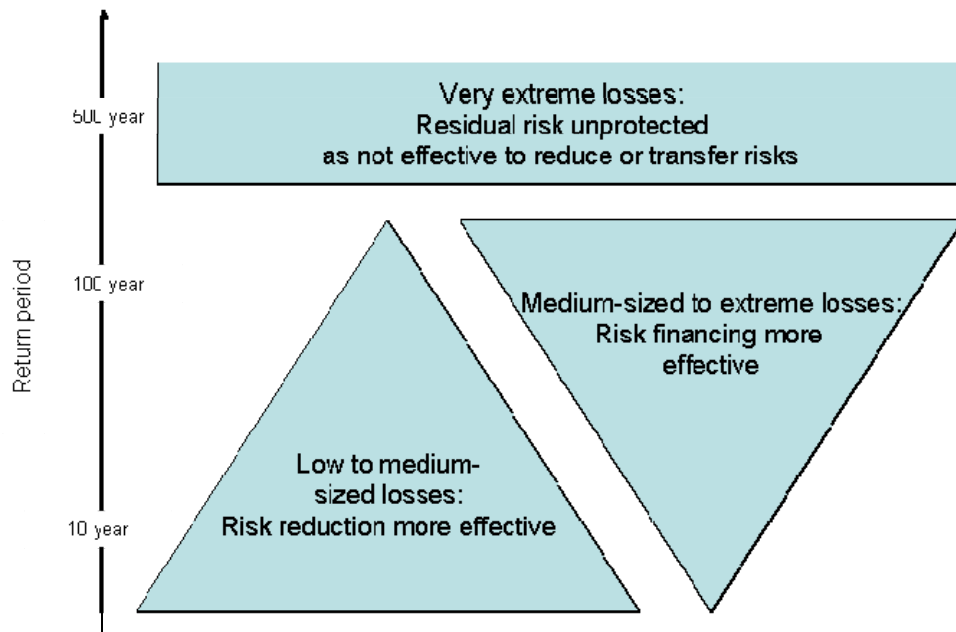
Return period

500 year

100 year

10 year

Very extreme losses:
Residual risk unprotected
as not effective to reduce or transfer risks

Medium-sized to extreme losses:
Risk financing more effective

Low to medium-sized losses:
Risk reduction more effective